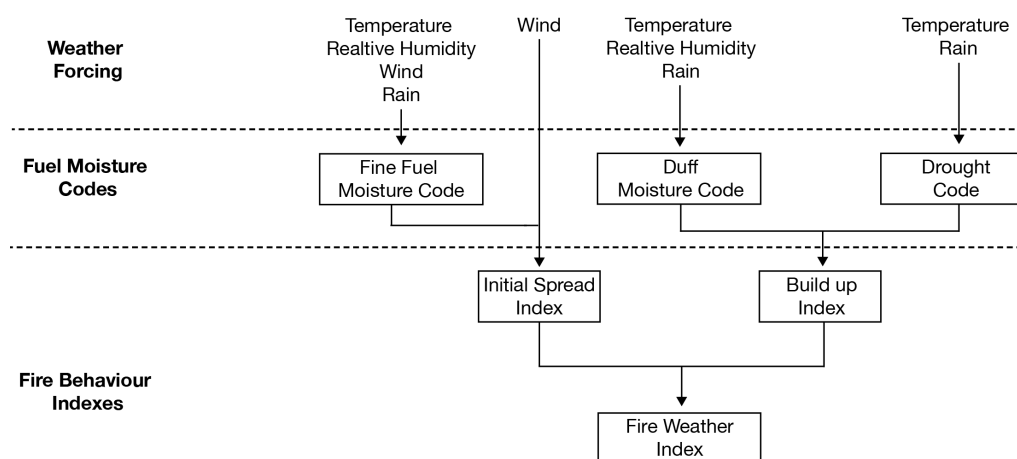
Weather Forcing

Temperature
Realtive Humidity
Wind
Rain

Wind

Temperature
Realtive Humidity
Rain

Temperature
Rain

Fuel Moisture Codes

Fine Fuel Moisture Code

Duff Moisture Code

Drought Code

Initial Spread Index

Build up Index

Fire Behaviour Indexes

Fire Weather Index